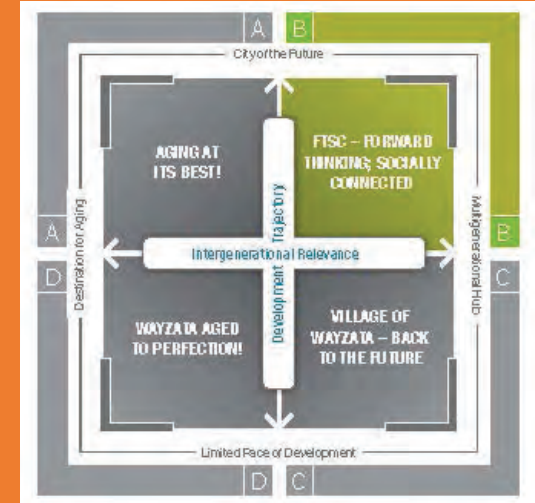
A B

City of the Future

AGING AT ITS BEST!

FTSC – FORWARD THINKING; SOCIALLY CONNECTED

A

Destination for Aging

Development Trajectory

Intergenerational Relevance

Multigenerational Hub

B

D

C

WAYZATA AGED TO PERFECTION!

VILLAGE OF WAYZATA – BACK TO THE FUTURE

Limited Pace of Development

D C